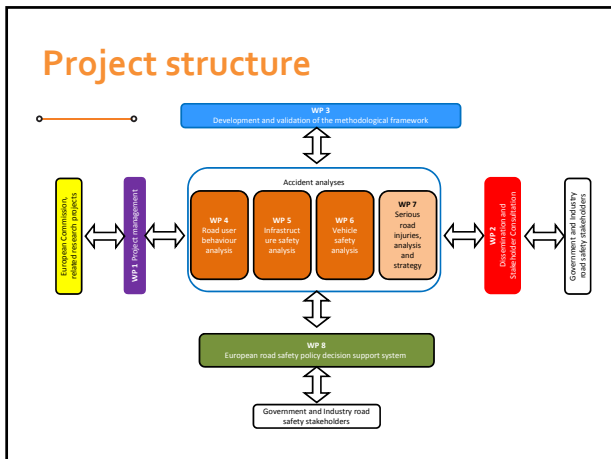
Project structure

WP 3
Development and validation of the methodological framework

European Commission, related research projects

WP 1 Project management

Accident analyses

WP 4
Road user behaviour analysis

WP 5
Infrastructure safety analysis

WP 6
Vehicle safety analysis

WP 7
Serious road injuries, analysis and strategy

WP 2
Dissemination and Stakeholder Consultation

Government and Industry road safety stakeholders

WP 8
European road safety policy decision support system

Government and Industry road safety stakeholders